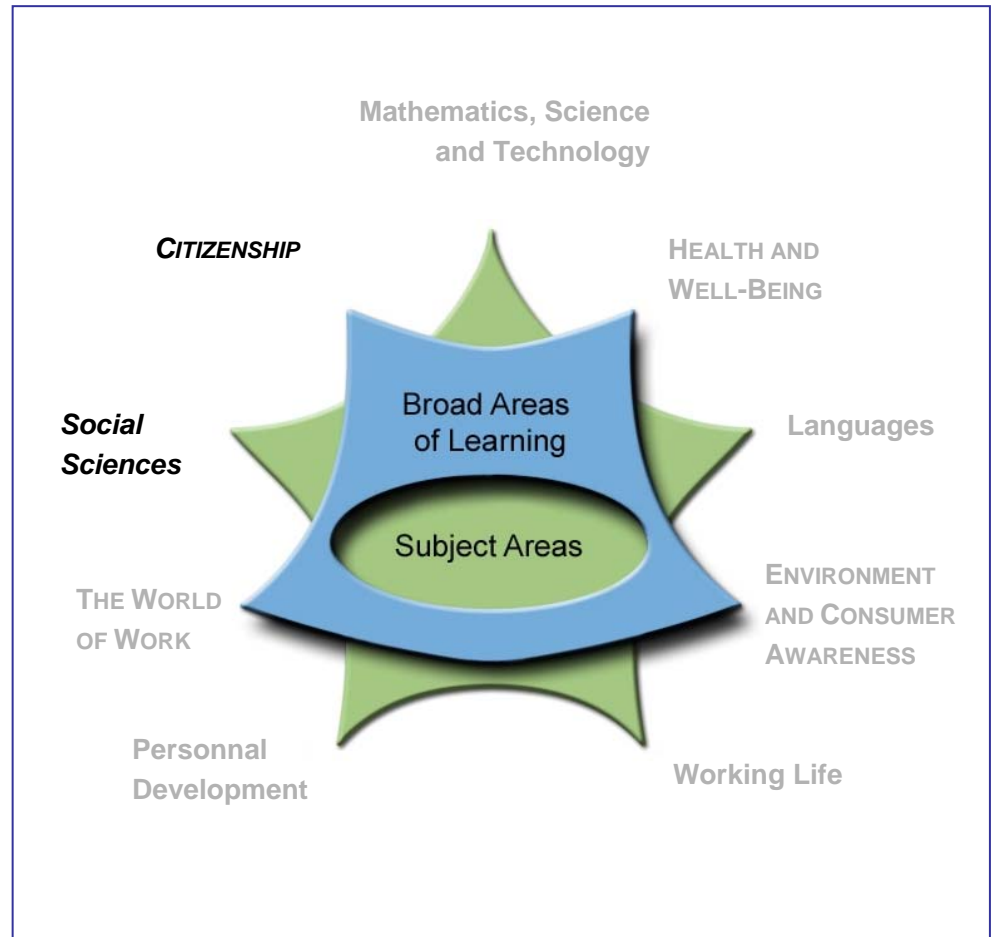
Mathematics, Science and Technology

CITIZENSHIP

HEALTH AND WELL-BEING

Broad Areas of Learning

Social Sciences

Languages

Subject Areas

THE WORLD OF WORK

ENVIRONMENT AND CONSUMER AWARENESS

Personnal Development

Working Life